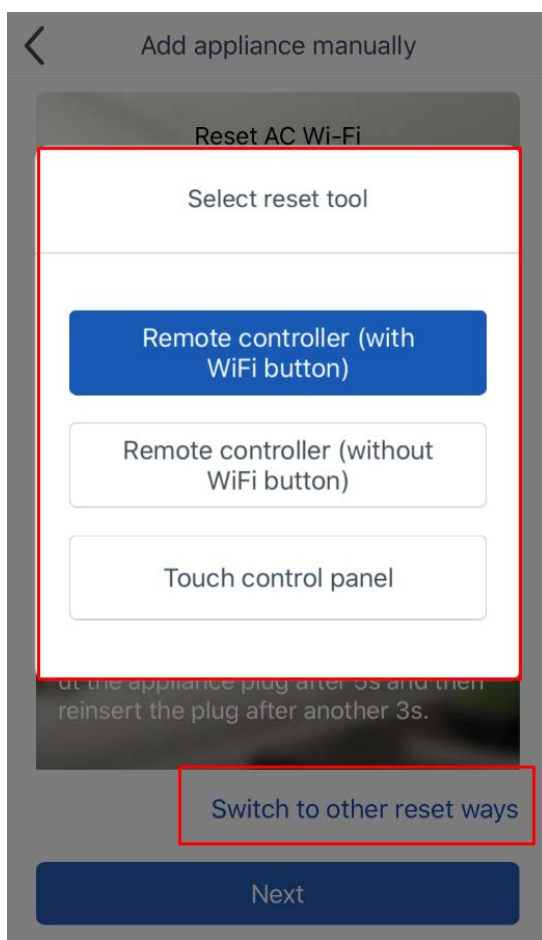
<

Add appliance manually

Reset AC Wi-Fi

Select reset tool

Remote controller (with WiFi button)

Remote controller (without WiFi button)

Touch control panel

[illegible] the appliance plug after 3s and then reinsert the plug after another 3s.

Switch to other reset ways

Next